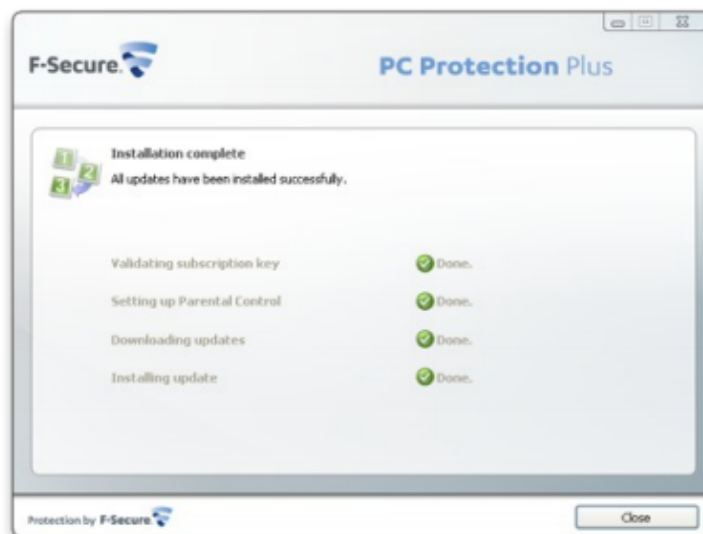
F-Secure.

PC Protection Plus

1 2 3

Installation complete

All updates have been installed successfully.

Validating subscription key Done.

Setting up Parental Control Done.

Downloading updates Done.

Installing update Done.

Protection by F-Secure.

Close